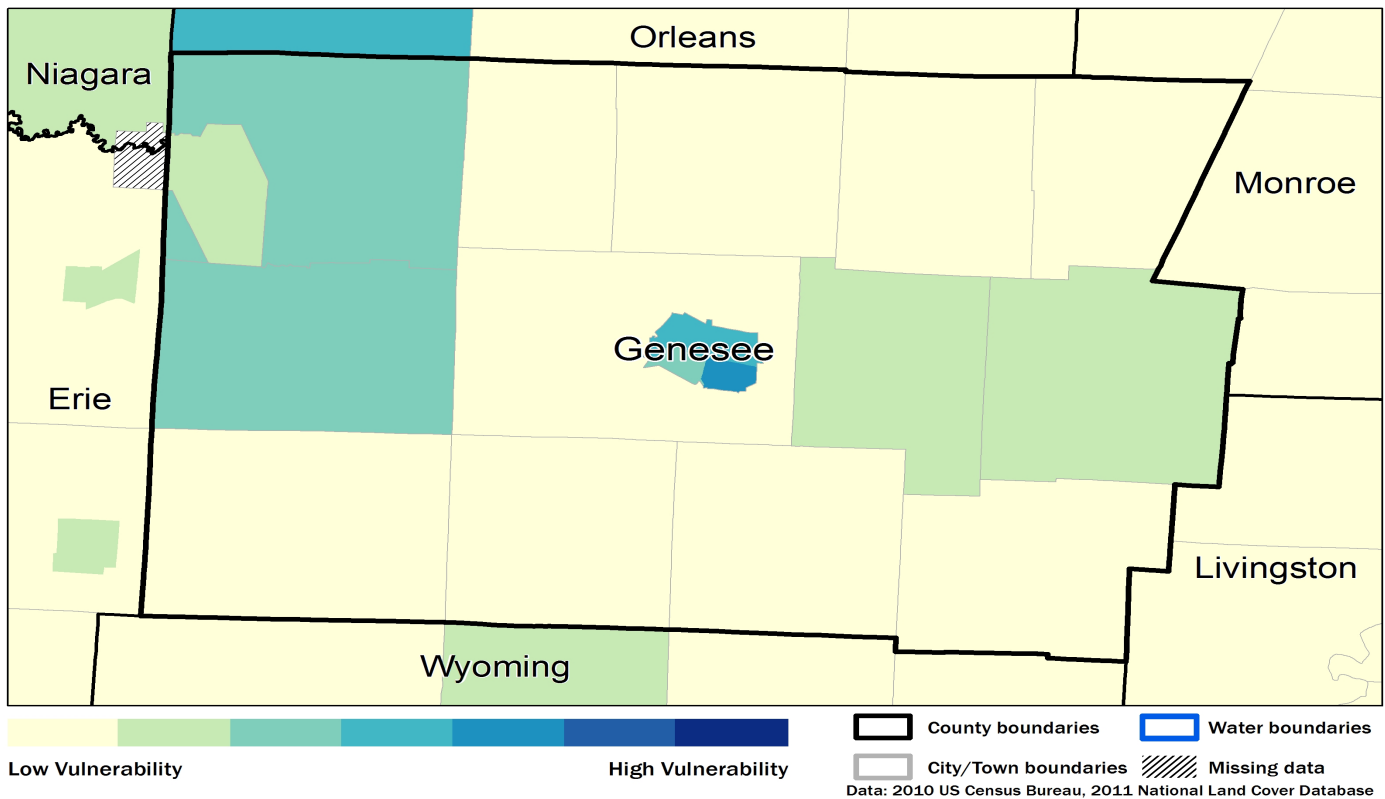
Orleans

Niagara

Monroe

Genesee

Erie

Livingston

Wyoming

Low Vulnerability

High Vulnerability

County boundaries

Water boundaries

City/Town boundaries

Missing data

Data: 2010 US Census Bureau, 2011 National Land Cover Database